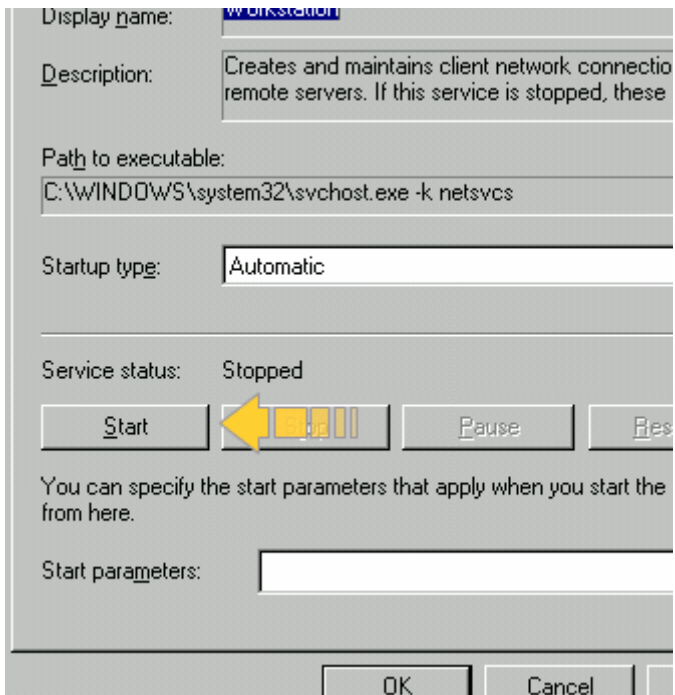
Display name: Workstation

Description: Creates and maintains client network connectio remote servers. If this service is stopped, these

Path to executable:
C:\WINDOWS\system32\svchost.exe -k netsvcs

Startup type: Automatic

Service status: Stopped

Start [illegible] Pause Res

You can specify the start parameters that apply when you start the from here.

Start parameters:

OK Cancel